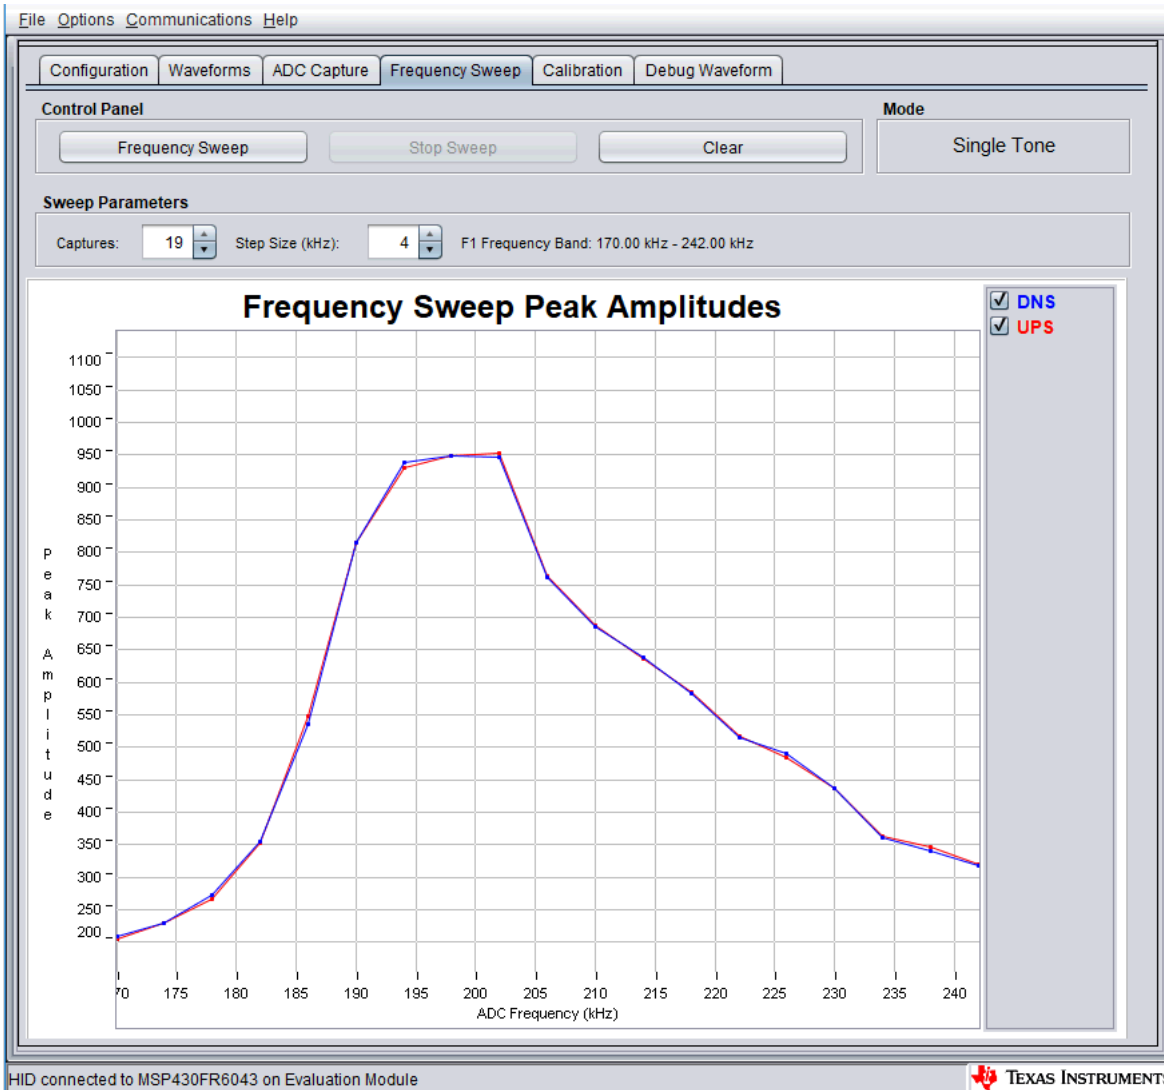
File Options Communications Help

Configuration Waveforms ADC Capture Frequency Sweep Calibration Debug Waveform

Control Panel

Frequency Sweep Stop Sweep Clear

Mode

Single Tone

Sweep Parameters

Captures: 19 Step Size (kHz): 4 F1 Frequency Band: 170.00 kHz - 242.00 kHz

Frequency Sweep Peak Amplitudes

DNS
UPS

1100
1050
1000
950
900
850
800
750
700
650
600
550
500
450
400
350
300
250
200

Peak Amplitude

70 175 180 185 190 195 200 205 210 215 220 225 230 235 240

ADC Frequency (kHz)

HID connected to MSP430FR6043 on Evaluation Module

Texas Instruments